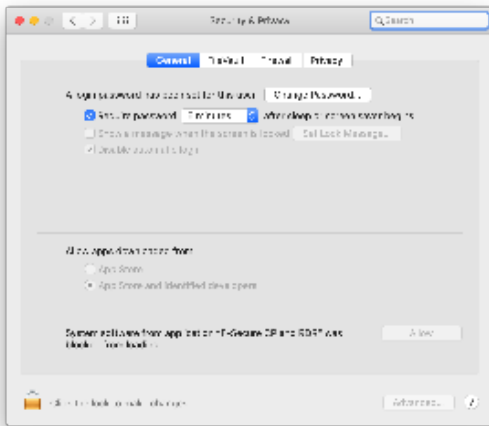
Security & Privacy

Search

General FileVault Firewall Privacy

A login password has been set for this user Change Password...

Require password 5 minutes after sleep or screen saver begins

Show a message when the screen is locked Set Lock Message...

Disable automatic login

Allow apps downloaded from:

App Store

App Store and identified developers

System software from application "F-Secure CP and SDSF" was blocked from loading.

Allow

Click the lock to make changes.

Advanced...

?